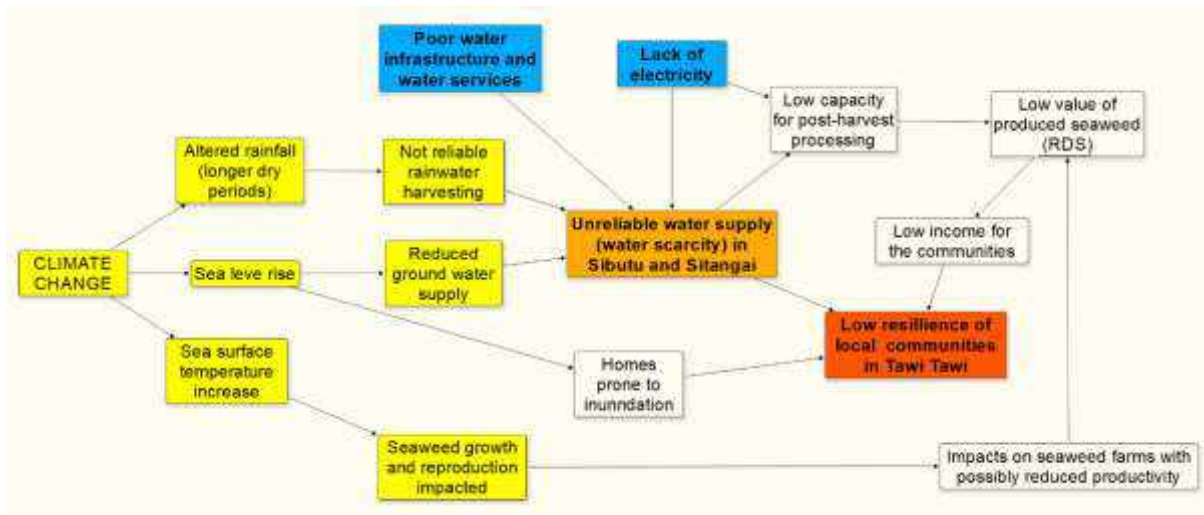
Poor water infrastructure and water services

Lack of electricity

Low capacity for post-harvest processing

Low value of produced seaweed (RDS)

Altered rainfall (longer dry periods)

Not reliable rainwater harvesting

Unreliable water supply (water scarcity) in Sibutu and Sitangai

Low income for the communities

CLIMATE CHANGE

Sea leve rise

Reduced ground water supply

Low resillience of local communities in Tawi Tawi

Sea surface temperature increase

Homes prone to inunndation

Seaweed growth and reproduction impacted

Impacts on seaweed farms with possibly reduced productivity